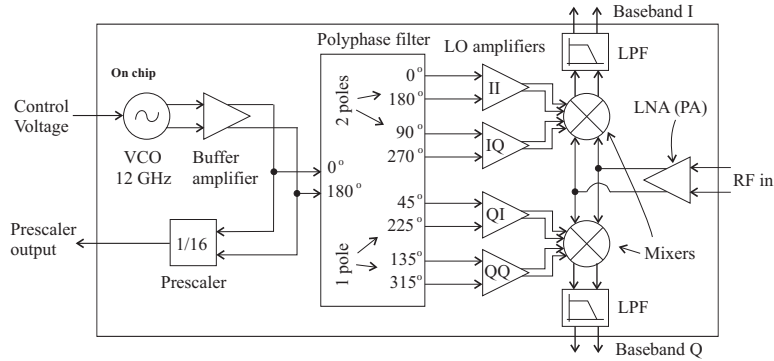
Baseband I

Polyphase filter

LO amplifiers

LPF

On chip

Control Voltage

2 poles

0°

180°

II

LNA (PA)

90°

270°

IQ

VCO 12 GHz

Buffer amplifier

0°

180°

RF in

45°

225°

QI

Prescaler output

1/16

1 pole

135°

315°

QQ

Mixers

Prescaler

LPF

Baseband Q